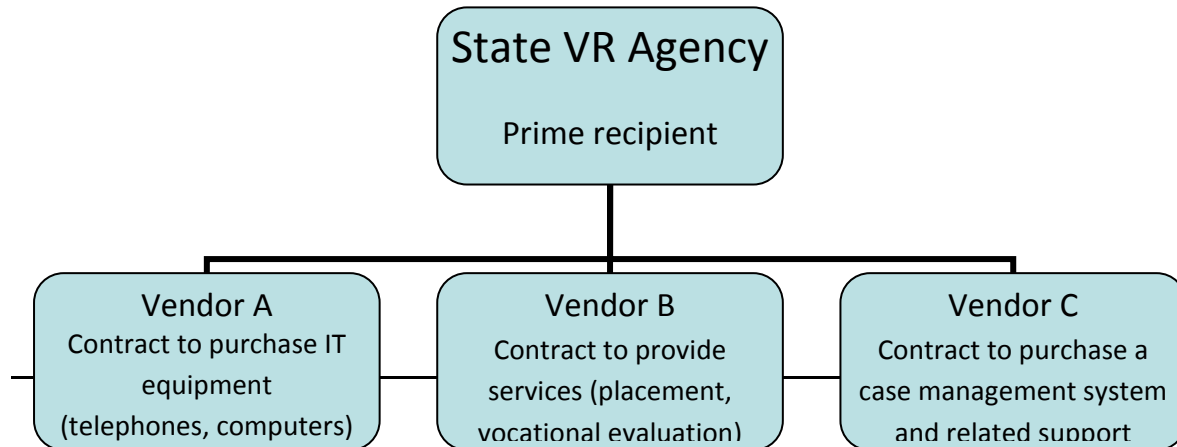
State VR Agency

Prime recipient

Vendor A
Contract to purchase IT equipment (telephones, computers)

Vendor B
Contract to provide services (placement, vocational evaluation)

Vendor C
Contract to purchase a case management system and related support